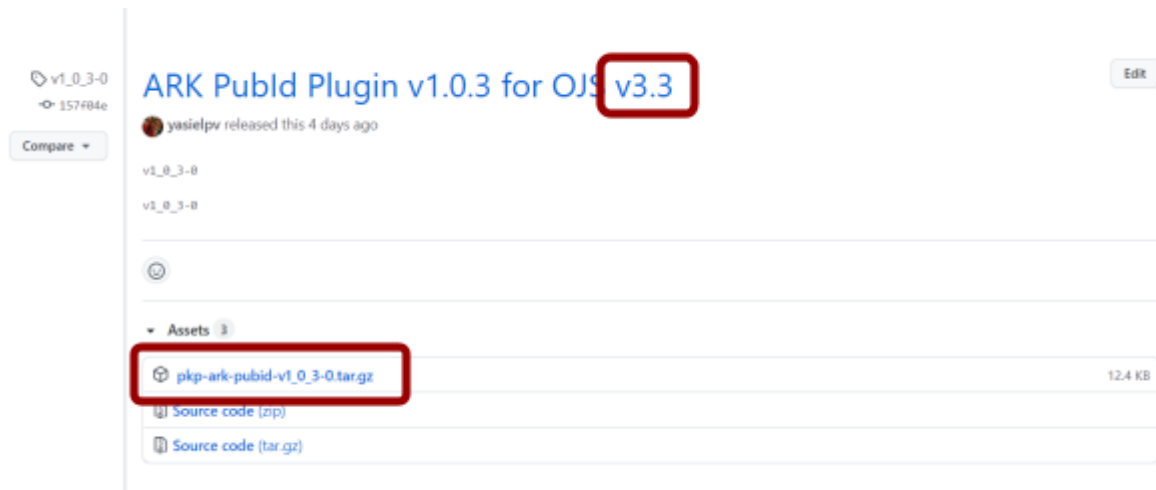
v1_0_3-0
157f84e
Compare

ARK PubId Plugin v1.0.3 for OJS v3.3

Edit

yasielpv released this 4 days ago

v1_0_3-0

v1_0_3-0

Assets 3

pkp-ark-pubid-v1_0_3-0.tar.gz 12.4 KB

Source code (zip)

Source code (tar.gz)